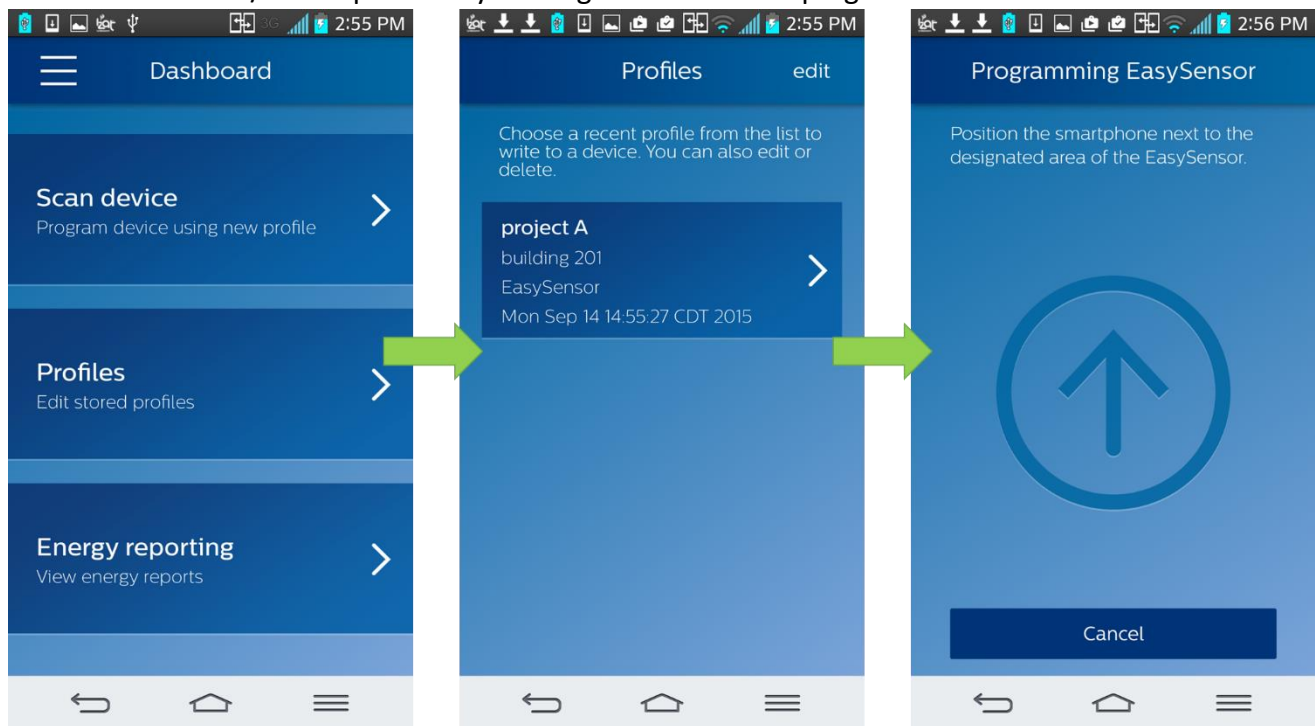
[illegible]

2:55 PM

Dashboard

Scan device
Program device using new profile

Profiles
Edit stored profiles

Energy reporting
View energy reports

2:55 PM

Profiles edit

Choose a recent profile from the list to write to a device. You can also edit or delete.

project A
building 201
EasySensor
Mon Sep 14 14:55:27 CDT 2015

2:56 PM

Programming EasySensor

Position the smartphone next to the designated area of the EasySensor.

Cancel